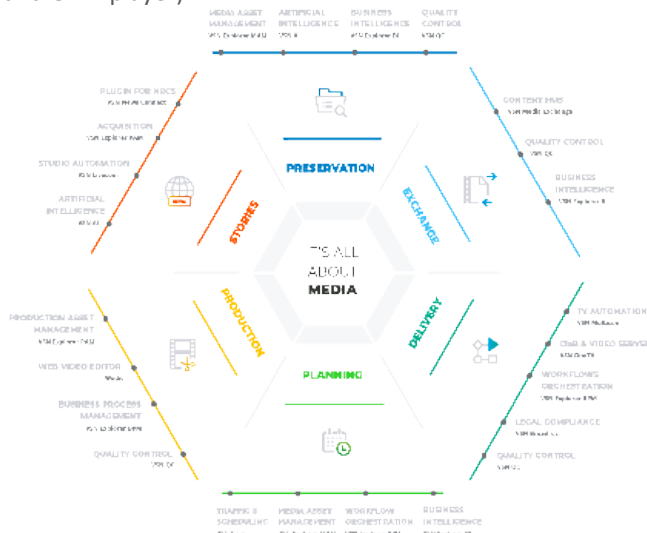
MEDIA ASSET MANAGEMENT
VSN Explorer MAM

ARTIFICIAL INTELLIGENCE
VSN AI

BUSINESS INTELLIGENCE
VSN Explorer BI

QUALITY CONTROL
VSN QC

PLUG-IN FOR NRCS
VSN Plugin Connect

ACQUISITION
VSN Explorer Ingest

STUDIO AUTOMATION
VSN Live

ARTIFICIAL INTELLIGENCE
VSN AI

CONTENT EMS
VSN Media Exchange

QUALITY CONTROL
VSN QC

BUSINESS INTELLIGENCE
VSN Explorer BI

PRESERVATION

EXCHANGE

STORIES

IT'S ALL ABOUT MEDIA

PRODUCTION

DELIVERY

PLANNING

PRODUCTION ASSET MANAGEMENT
VSN Explorer PAM

WEB VIDEO EDITOR
VSN Web

BUSINESS PROCESS MANAGEMENT
VSN Explorer BPM

QUALITY CONTROL
VSN QC

TV AUTOMATION
VSN Multicast

CG & VIDEO SERVE
VSN OneTV

WORKFLOWS ORCHESTRATION
VSN Explorer BPM

LEGAL COMPLIANCE
VSN Broadcast

QUALITY CONTROL
VSN QC

TRAFFIC & SCHEDULING

MEDIA ASSET MANAGEMENT

WORKFLOW ORCHESTRATION

BUSINESS INTELLIGENCE